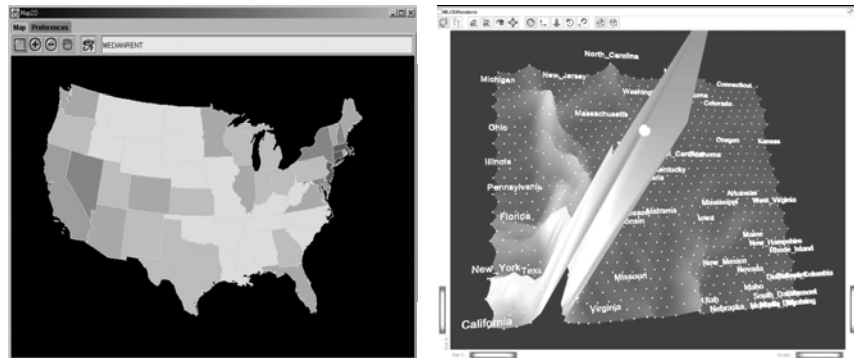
Map2D
Map Preferences
MEDIANRENT

North_Carolina
Michigan
New_Jersey
Washington
Connecticut
Colorado
Massachusetts
Ohio
Oregon
Kansas
Illinois
Carolina
Oklahoma
Kentucky
Pennsylvania
Arkansas
Mississippi
West_Virginia
Florida
Alabama
Iowa
Maine
New_Hampshire
Rhode_Island
New_York
Texas
Missouri
New_Mexico
Nevada
District_of_Columbia
Idaho
South_Dakota
Vermont
Virginia
Utah
Nebraska
Wyoming
California